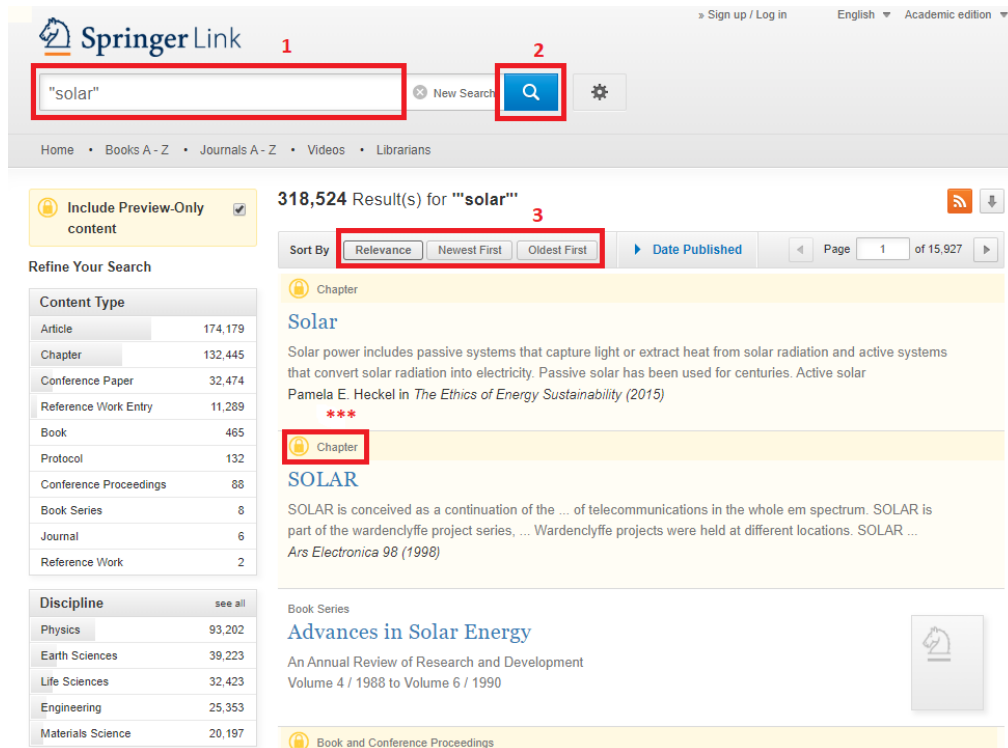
Springer Link

» Sign up / Log in English Academic edition

1

"solar" New Search

2

Home • Books A - Z • Journals A - Z • Videos • Librarians

Include Preview-Only content

Refine Your Search

Content Type

| | |
|---|---|
| Article | 174,179 |
| Chapter | 132,445 |
| Conference Paper | 32,474 |
| Reference Work Entry | 11,289 |
| Book | 465 |
| Protocol | 132 |
| Conference Proceedings | 88 |
| Book Series | 8 |
| Journal | 6 |
| Reference Work | 2 |

Discipline see all

| | |
|---|---|
| Physics | 93,202 |
| Earth Sciences | 39,223 |
| Life Sciences | 32,423 |
| Engineering | 25,353 |
| Materials Science | 20,197 |

318,524 Result(s) for '"solar"'

3

Sort By Relevance Newest First Oldest First Date Published Page 1 of 15,927

Chapter

Solar

Solar power includes passive systems that capture light or extract heat from solar radiation and active systems that convert solar radiation into electricity. Passive solar has been used for centuries. Active solar

Pamela E. Heckel in The Ethics of Energy Sustainability (2015)

***

Chapter

SOLAR

SOLAR is conceived as a continuation of the ... of telecommunications in the whole em spectrum. SOLAR is part of the wardenclyffe project series, ... Wardenclyffe projects were held at different locations. SOLAR ...

Ars Electronica 98 (1998)

Book Series

Advances in Solar Energy

An Annual Review of Research and Development

Volume 4 / 1988 to Volume 6 / 1990

Book and Conference Proceedings